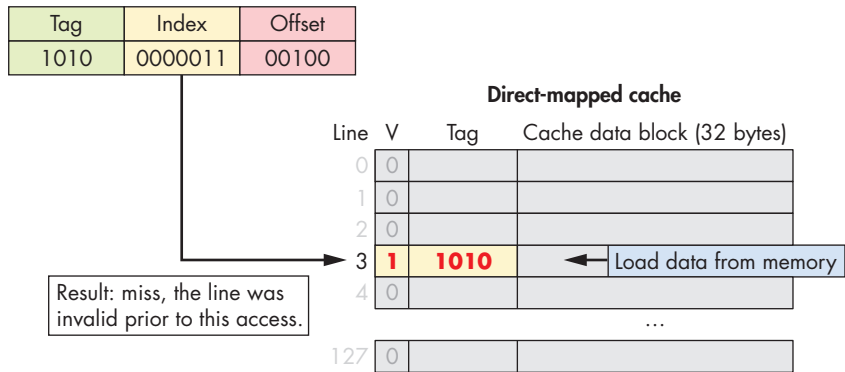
| Tag | Index | Offset |
|---|---|---|
| 1010 | 0000011 | 00100 |

Direct-mapped cache

| Line | V | Tag | Cache data block (32 bytes) |
|---|---|---|---|
| 0 | 0 | | |
| 1 | 0 | | |
| 2 | 0 | | |
| 3 | 1 | 1010 | |
| 4 | 0 | | |
| | | | … |
| 127 | 0 | | |

Load data from memory

Result: miss, the line was invalid prior to this access.